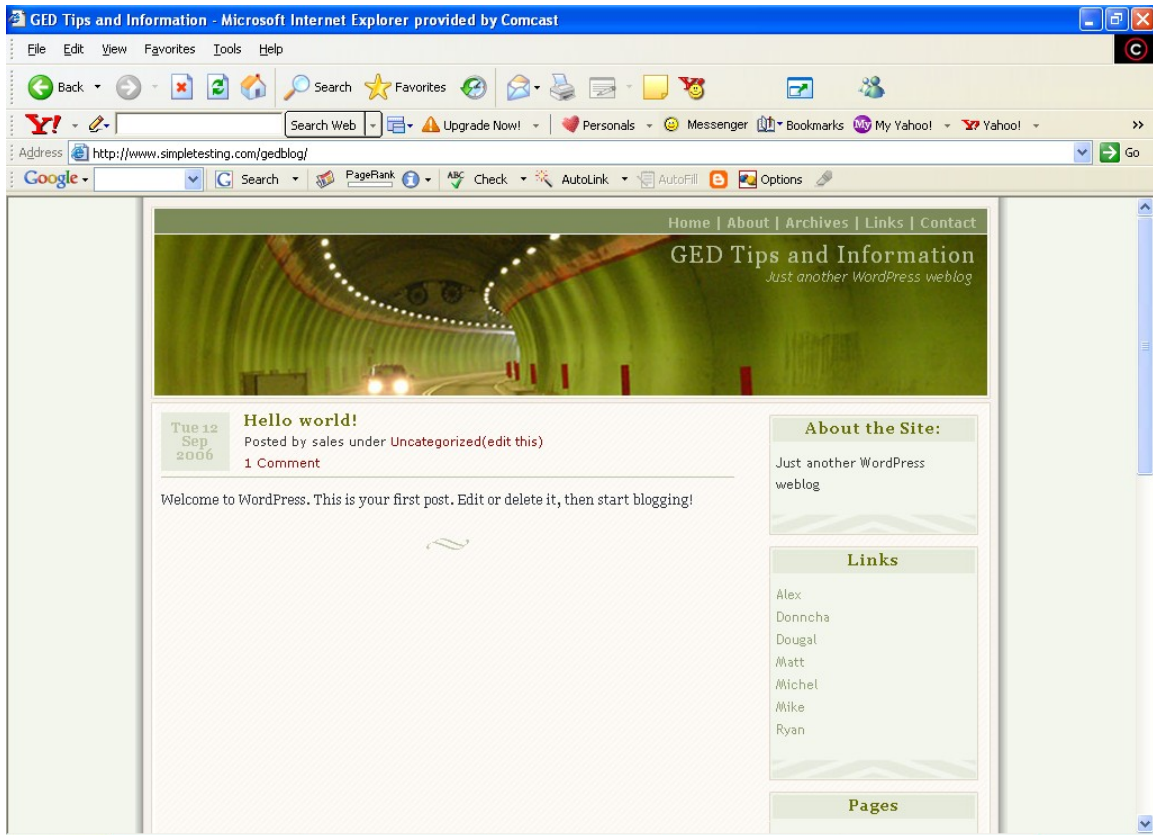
GED Tips and Information - Microsoft Internet Explorer provided by Comcast

File Edit View Favorites Tools Help

Back Search Favorites

Y! Search Web Upgrade Now! Personals Messenger Bookmarks My Yahoo! Yahoo!

Address http://www.simpletesting.com/gedblog/ Go

Google Search PageRank Check AutoLink AutoFill Options

Home | About | Archives | Links | Contact

GED Tips and Information
Just another WordPress weblog

Tue 12 Sep 2006

Hello world!
Posted by sales under Uncategorized(edit this)
1 Comment

Welcome to WordPress. This is your first post. Edit or delete it, then start blogging!

About the Site:

Just another WordPress weblog

Links

Alex
Donncha
Dougal
Matt
Michel
Mike
Ryan

Pages